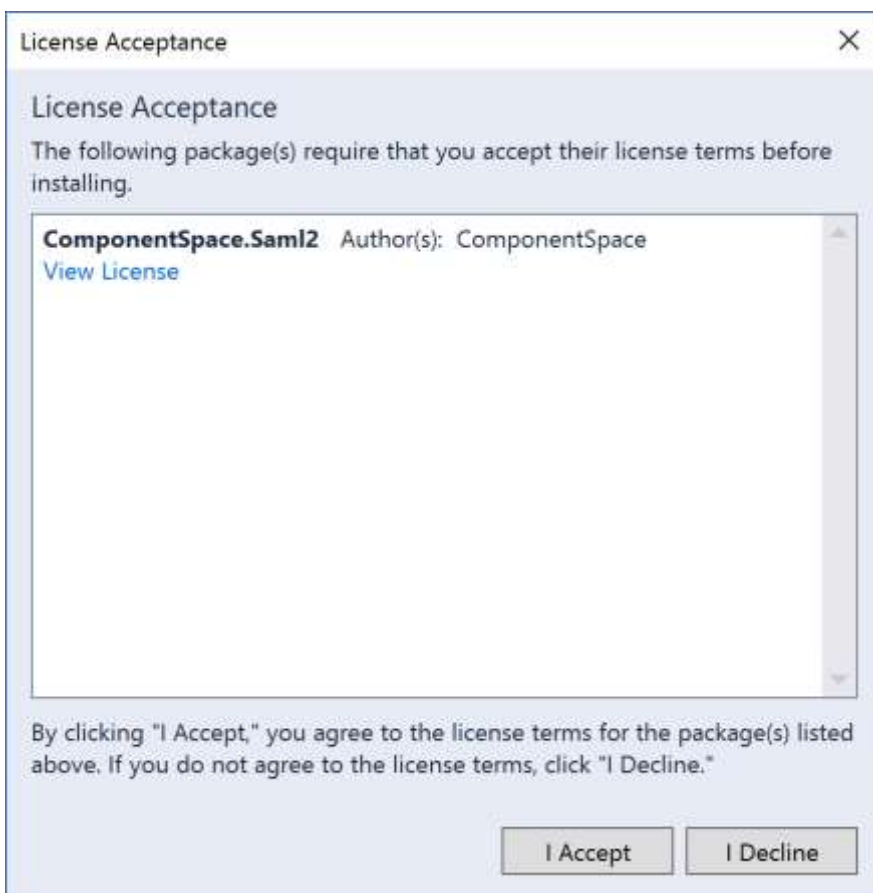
License Acceptance ×

License Acceptance

The following package(s) require that you accept their license terms before installing.

**ComponentSpace.Saml2** Author(s): ComponentSpace
View License

By clicking "I Accept," you agree to the license terms for the package(s) listed above. If you do not agree to the license terms, click "I Decline."

I Accept | I Decline